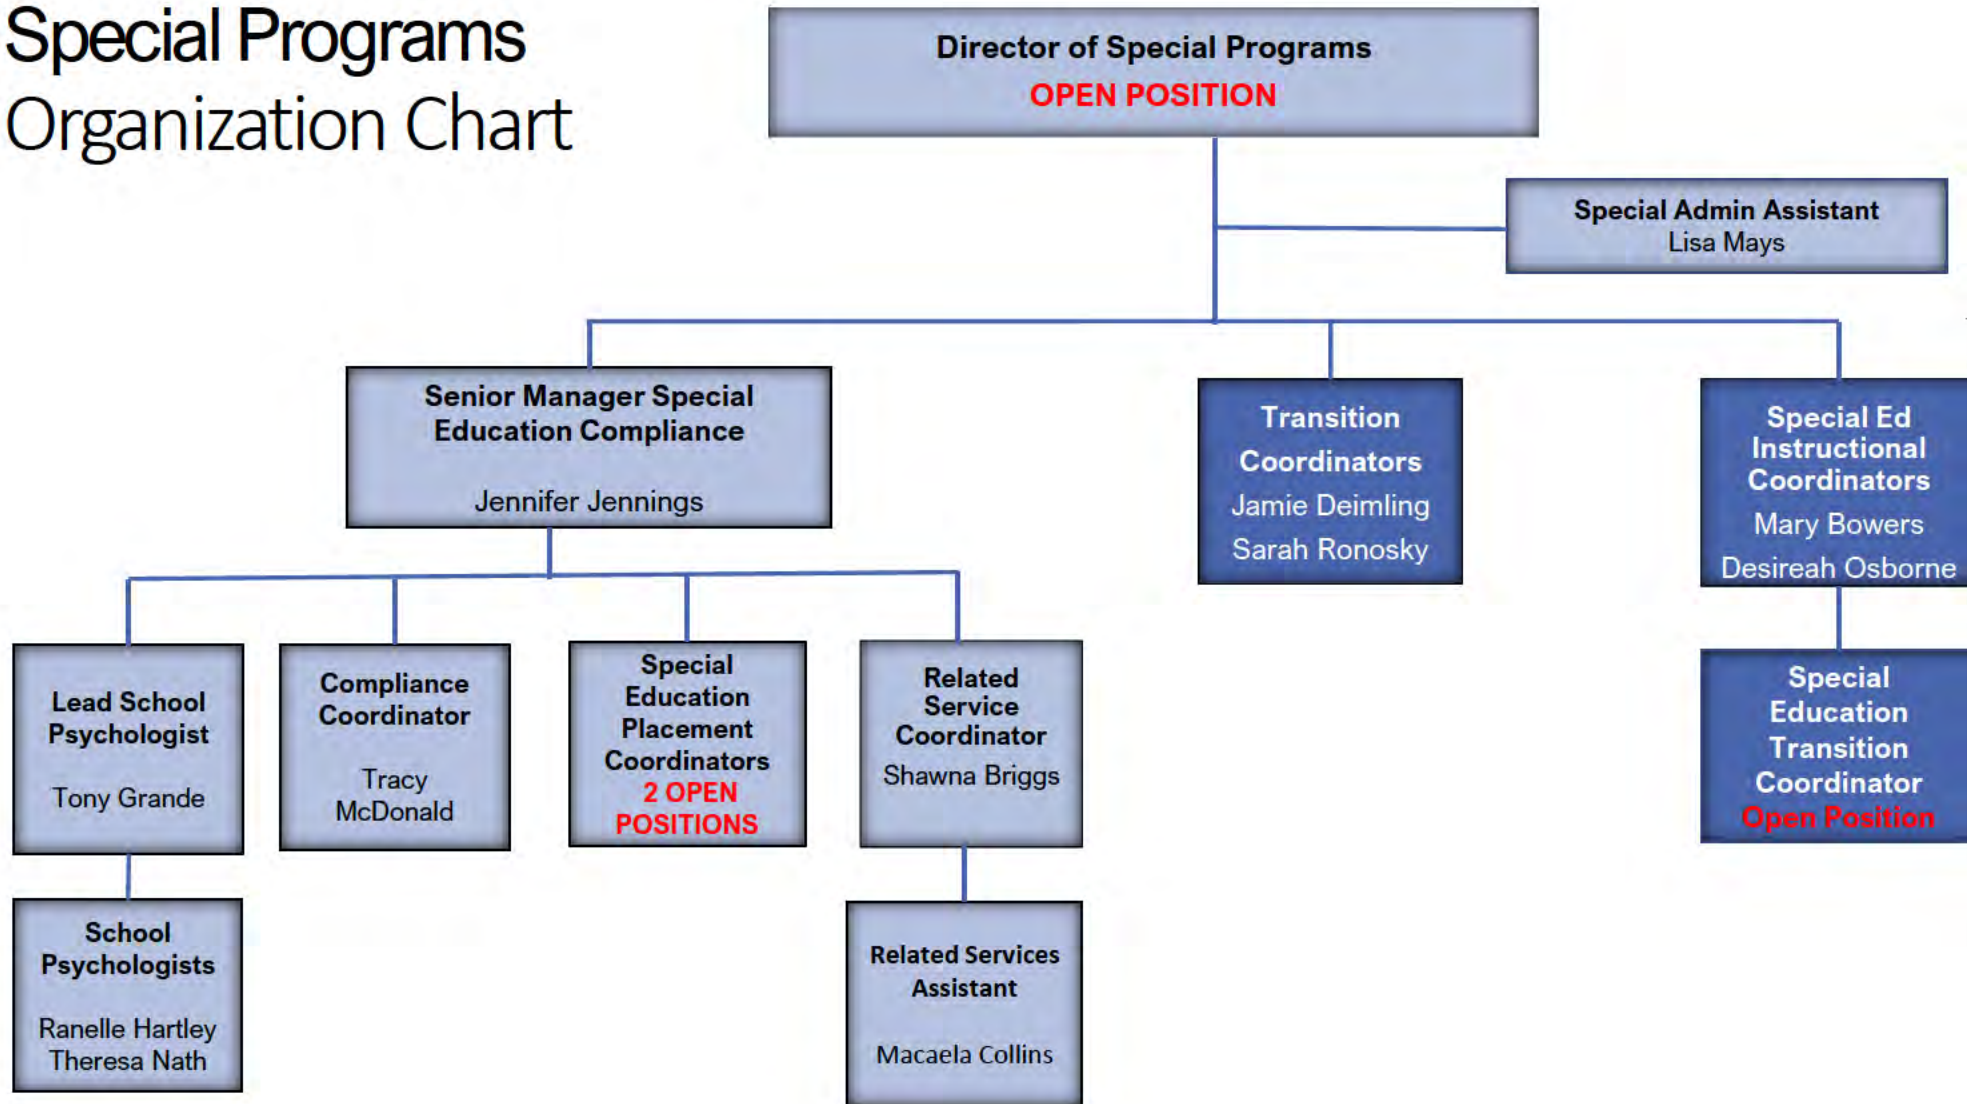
Special Programs
Organization Chart

Director of Special Programs
OPEN POSITION

Special Admin Assistant
Lisa Mays

Senior Manager Special Education Compliance
Jennifer Jennings

Transition Coordinators
Jamie Deimling
Sarah Ronosky

Special Ed Instructional Coordinators
Mary Bowers
Desireah Osborne

Lead School Psychologist
Tony Grande

Compliance Coordinator
Tracy McDonald

Special Education Placement Coordinators
2 OPEN POSITIONS

Related Service Coordinator
Shawna Briggs

Special Education Transition Coordinator
Open Position

School Psychologists
Ranelle Hartley
Theresa Nath

Related Services Assistant
Macaela Collins